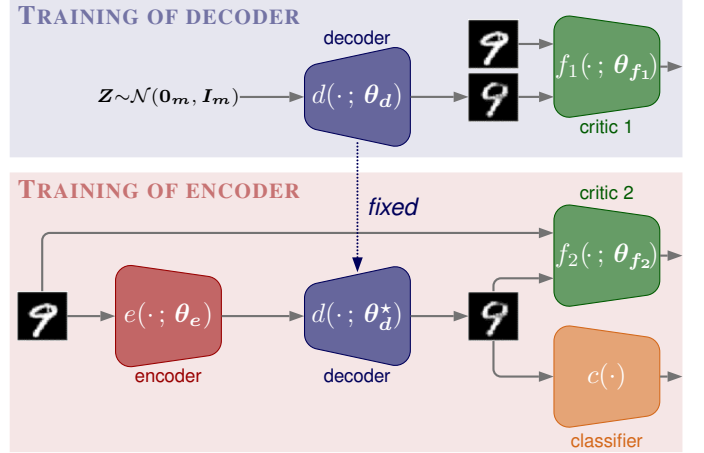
TRAINING OF DECODER

decoder

$\boldsymbol{Z} \sim \mathcal{N}(\boldsymbol{0_m}, \boldsymbol{I_m})$

$d(\cdot\,; \boldsymbol{\theta_d})$

$f_1(\cdot\,; \boldsymbol{\theta_{f_1}})$

critic 1

TRAINING OF ENCODER

fixed

critic 2

$f_2(\cdot\,; \boldsymbol{\theta_{f_2}})$

$e(\cdot\,; \boldsymbol{\theta_e})$

encoder

$d(\cdot\,; \boldsymbol{\theta_d^\star})$

decoder

$c(\cdot)$

classifier